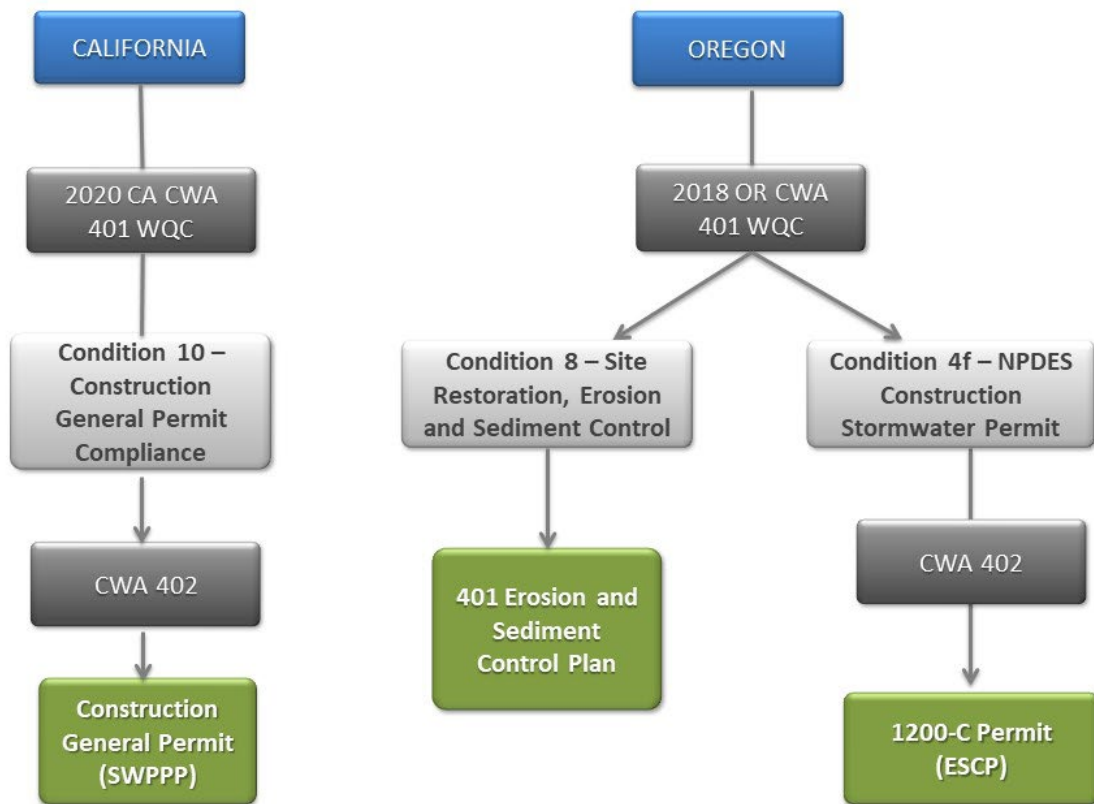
CALIFORNIA

2020 CA CWA 401 WQC

Condition 10 – Construction General Permit Compliance

CWA 402

Construction General Permit (SWPPP)

OREGON

2018 OR CWA 401 WQC

Condition 8 – Site Restoration, Erosion and Sediment Control

401 Erosion and Sediment Control Plan

Condition 4f – NPDES Construction Stormwater Permit

CWA 402

1200-C Permit (ESCP)